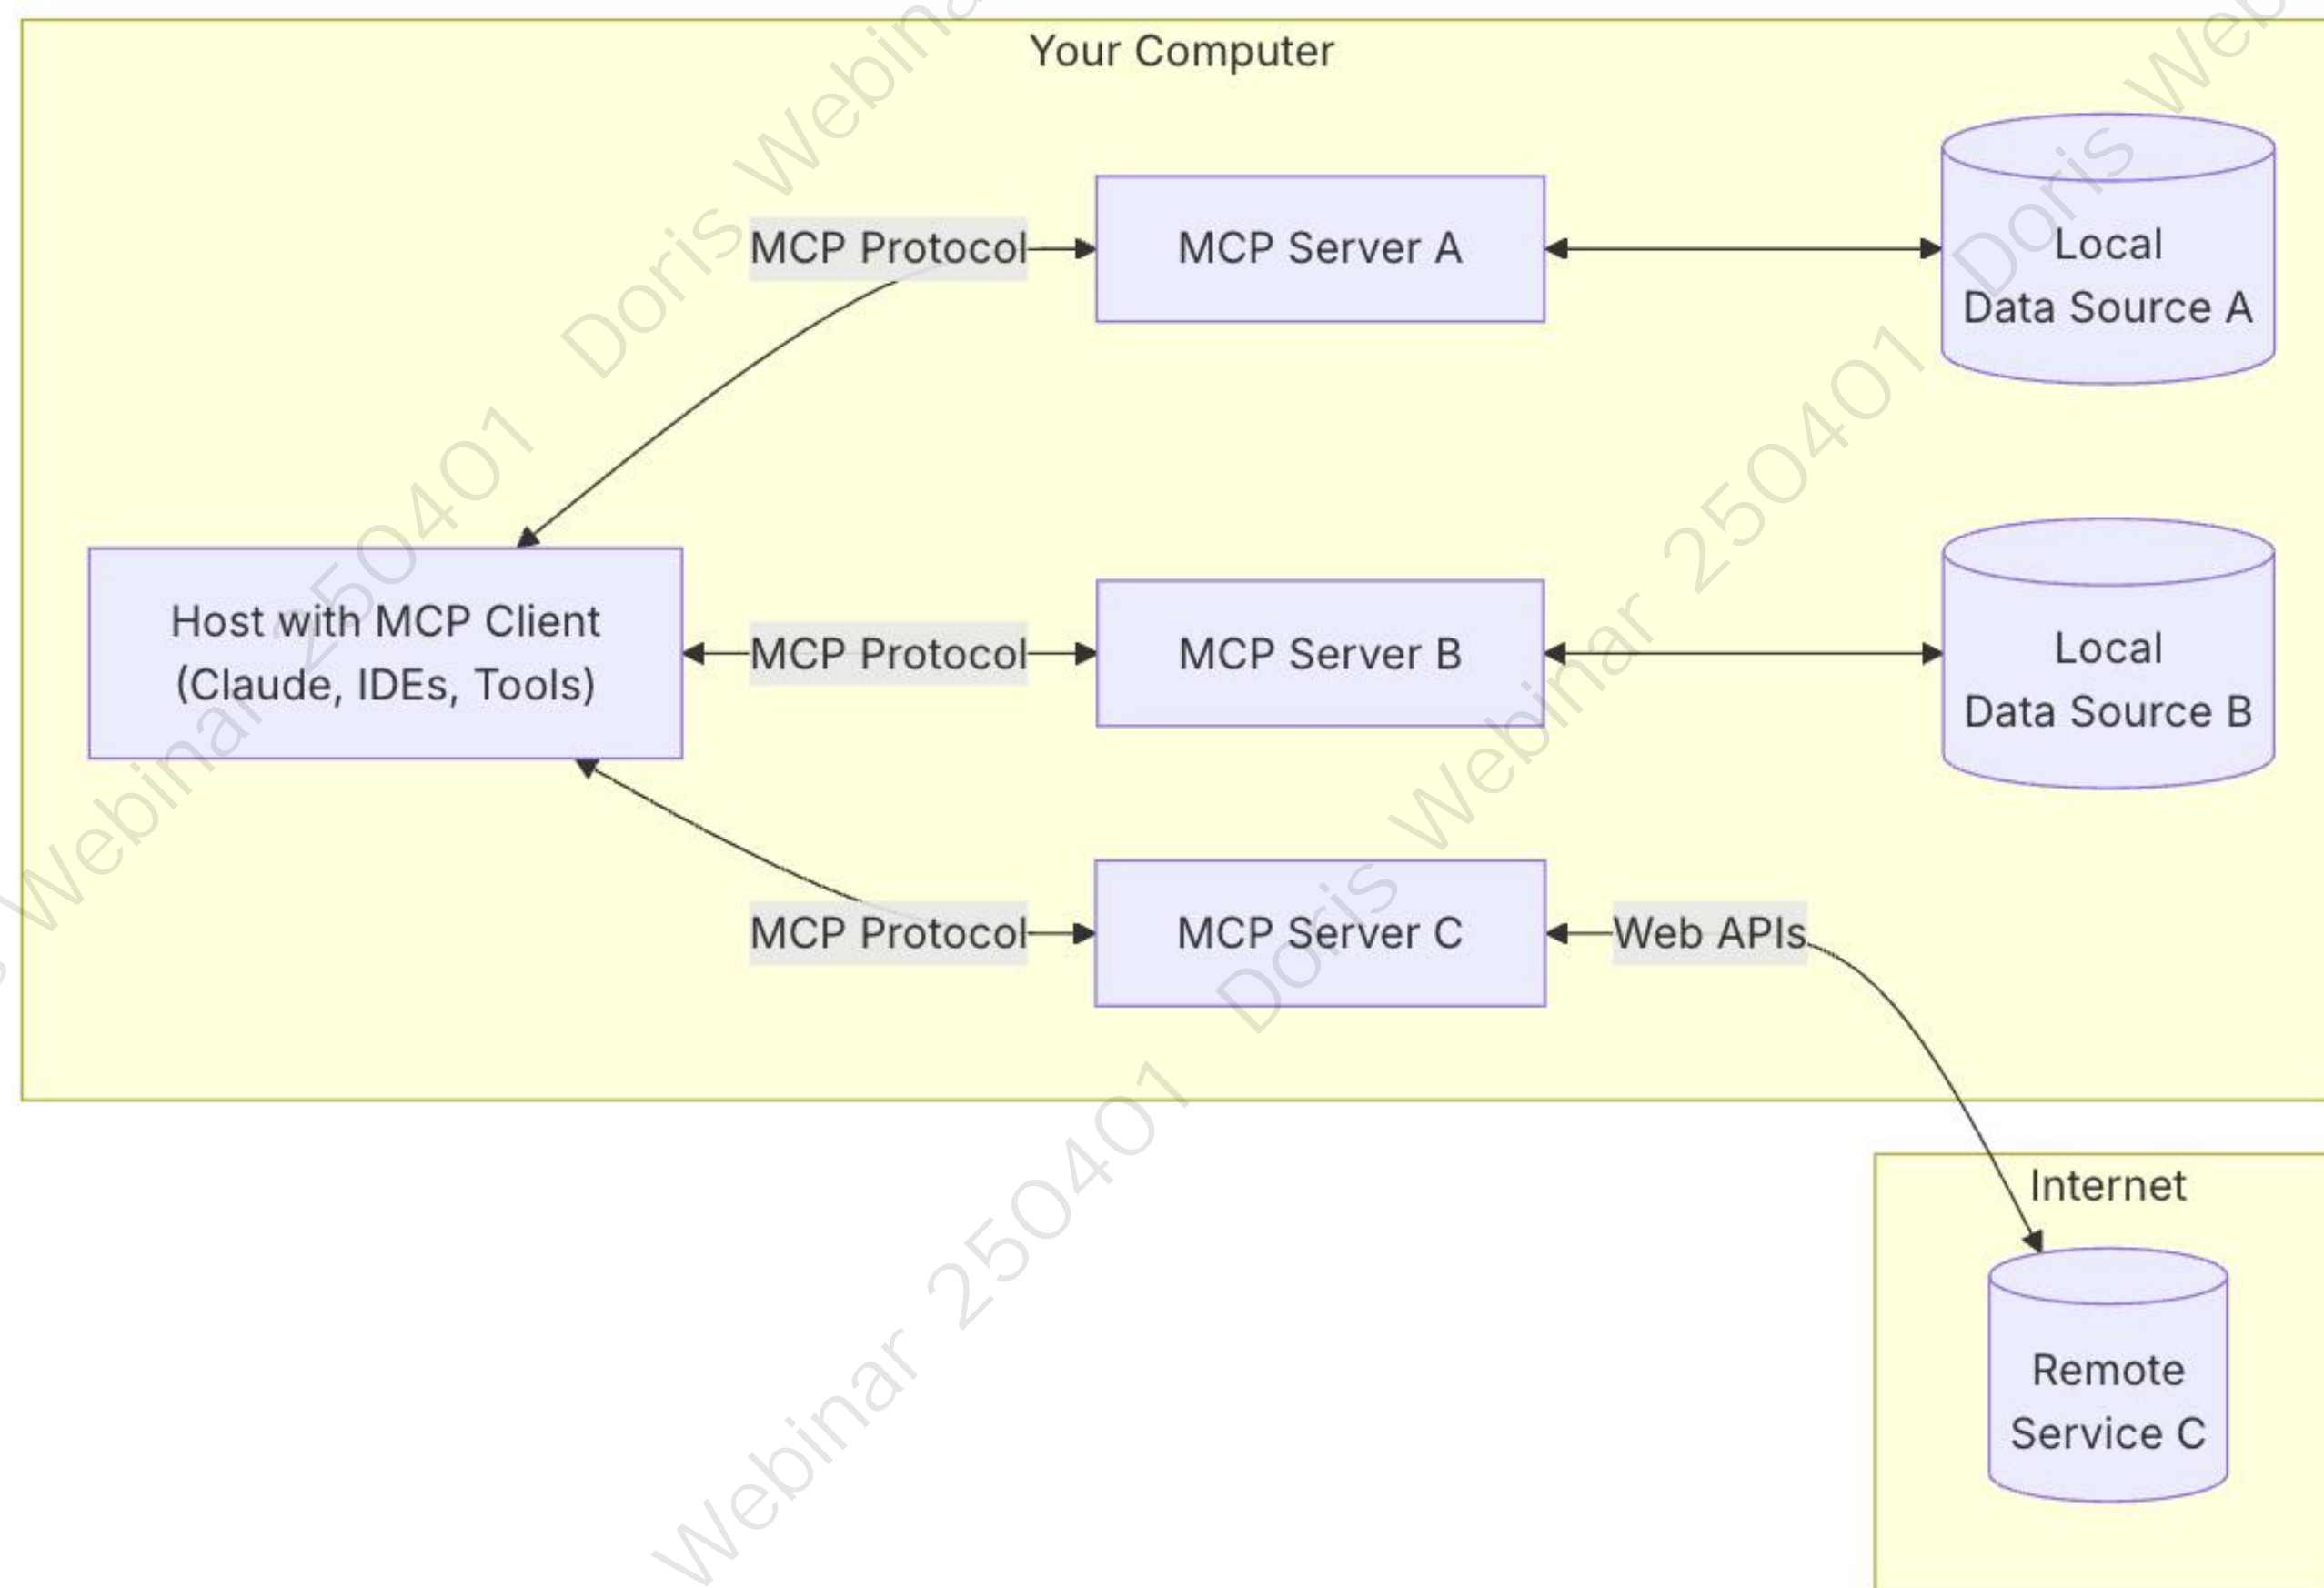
Your Computer

MCP Protocol

MCP Server A

Local
Data Source A

Host with MCP Client
(Claude, IDEs, Tools)

MCP Protocol

MCP Server B

Local
Data Source B

MCP Protocol

MCP Server C

Web APIs

Internet

Remote
Service C

Doris Webinar 250401